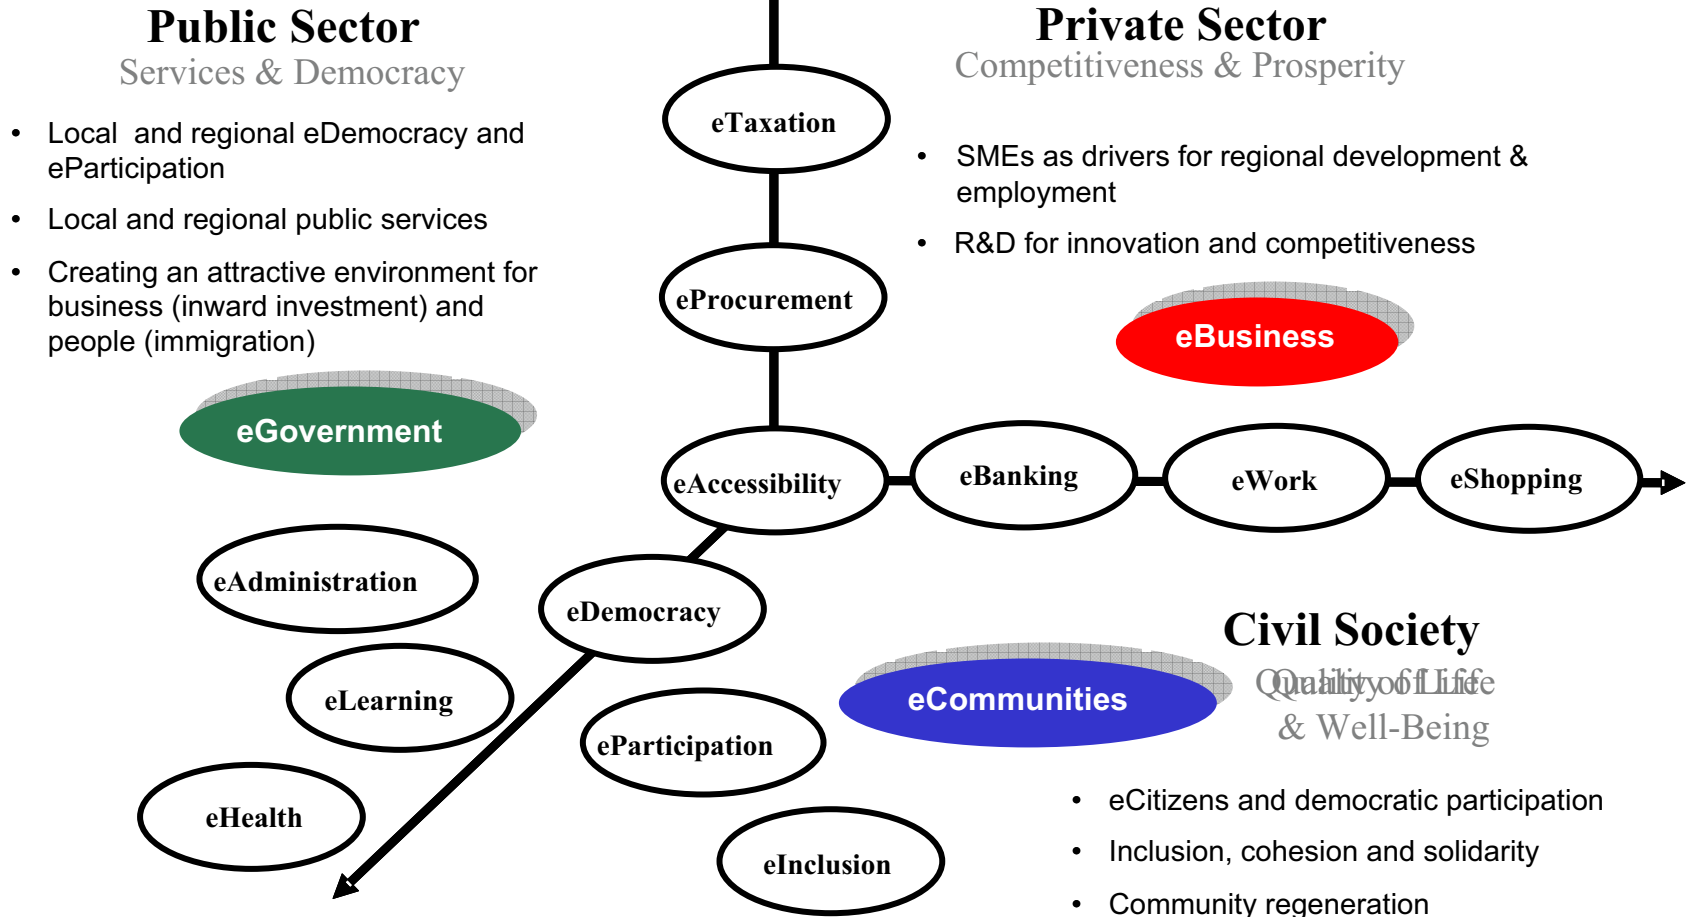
Public Sector
Services & Democracy

- Local and regional eDemocracy and eParticipation
- Local and regional public services
- Creating an attractive environment for business (inward investment) and people (immigration)

eGovernment

Private Sector
Competitiveness & Prosperity

- SMEs as drivers for regional development & employment
- R&D for innovation and competitiveness

eBusiness

eTaxation

eProcurement

eAccessibility

eBanking

eWork

eShopping

eAdministration

eDemocracy

eLearning

eParticipation

eHealth

eInclusion

eCommunities

Civil Society
Quality of Life
& Well-Being

- eCitizens and democratic participation
- Inclusion, cohesion and solidarity
- Community regeneration